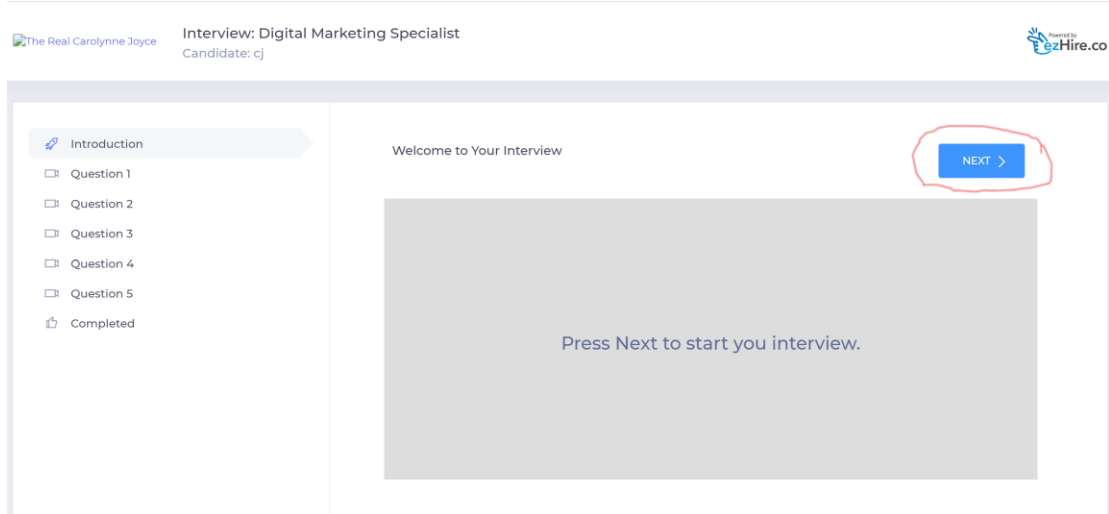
The Real Carolynne Joyce

Interview: Digital Marketing Specialist
Candidate: cj

Powered by ezHire.co

Introduction
Question 1
Question 2
Question 3
Question 4
Question 5
Completed

Welcome to Your Interview

NEXT >

Press Next to start you interview.